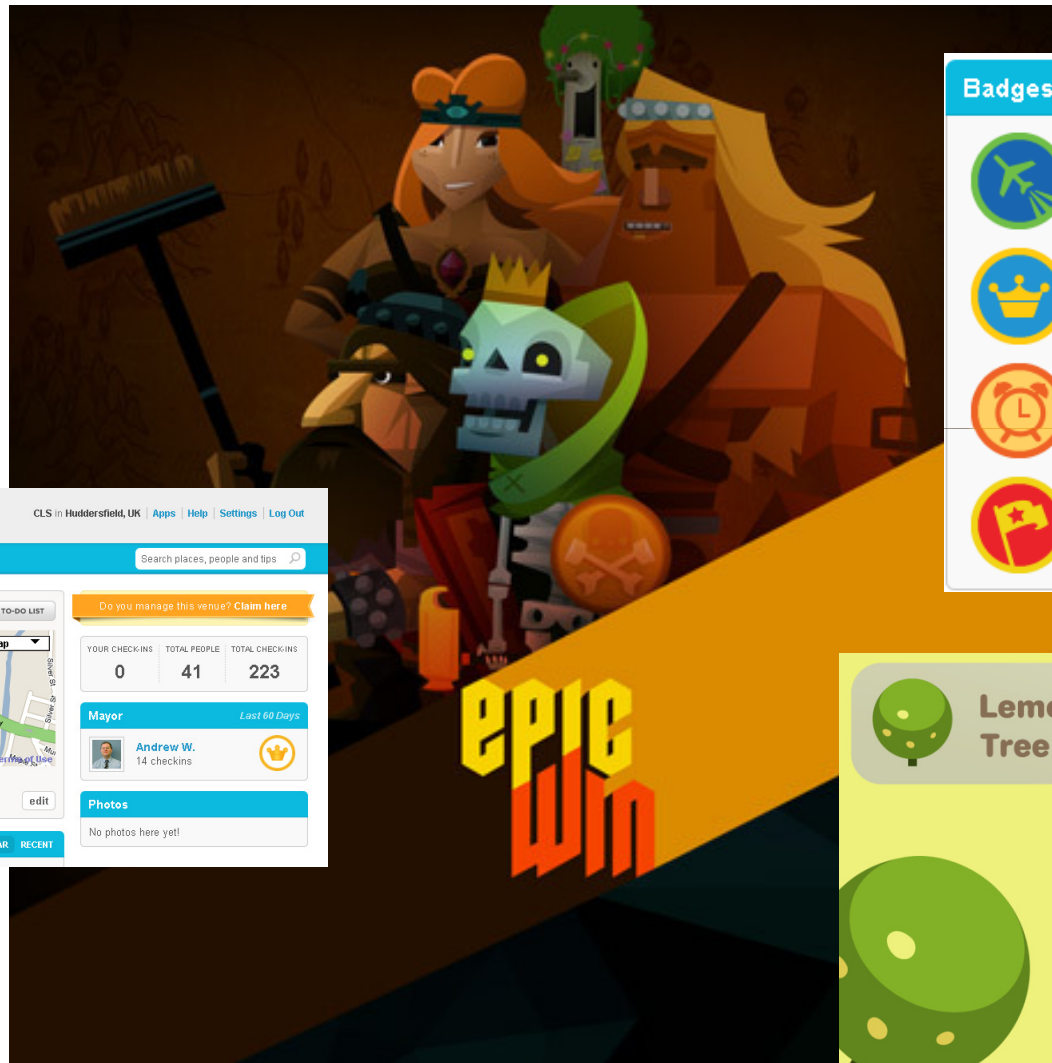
Badges

CLS in Huddersfield, UK | Apps | Help | Settings | Log Out

Search places, people and tips

TO-DO LIST

ap

Do you manage this venue? Claim here

| YOUR CHECK-INS | TOTAL PEOPLE | TOTAL CHECK-INS |
|---|---|---|
| 0 | 41 | 223 |

Mayor Last 60 Days

Andrew W.
14 checkins

edit

Photos

No photos here yet!

AR RECENT

epic win

Leme
Tree